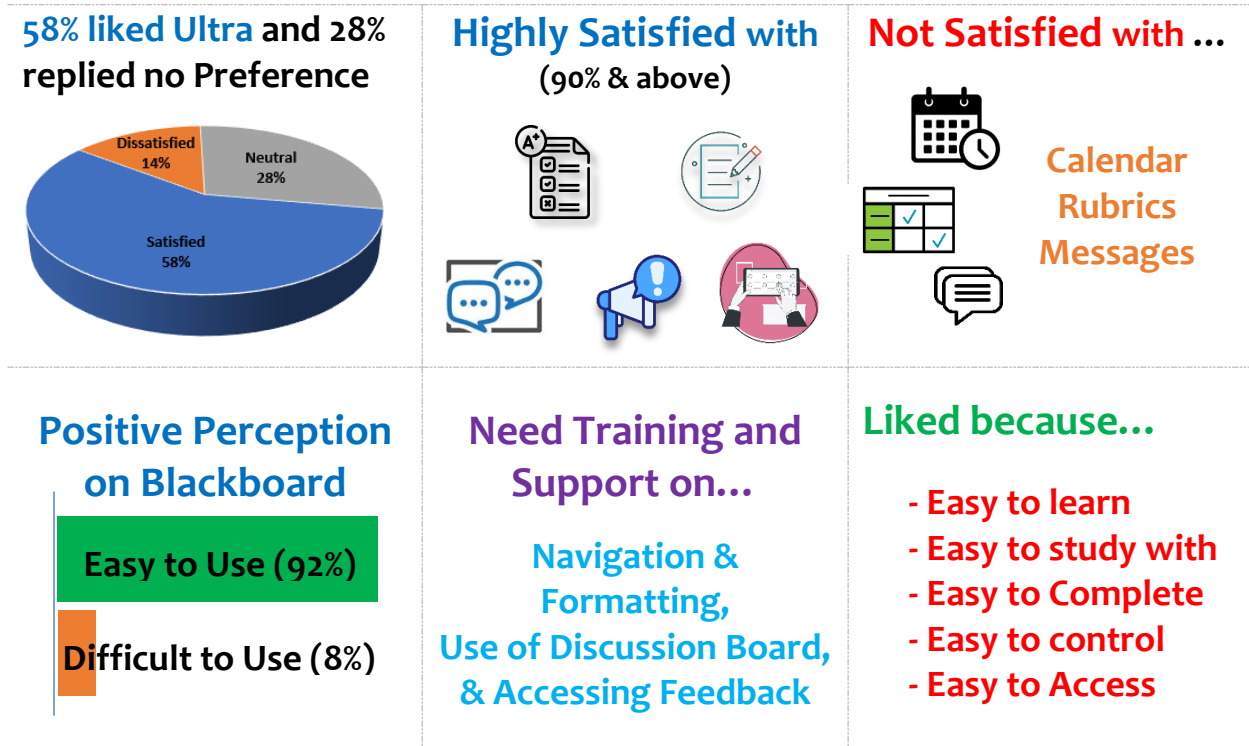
58% liked Ultra and 28% replied no Preference

Dissatisfied 14%

Neutral 28%

Satisfied 58%

Highly Satisfied with (90% & above)

A+

Not Satisfied with …

Calendar
Rubrics
Messages

Positive Perception on Blackboard

Easy to Use (92%)

Difficult to Use (8%)

Need Training and Support on…

Navigation & Formatting,
Use of Discussion Board,
& Accessing Feedback

Liked because…

- Easy to learn
- Easy to study with
- Easy to Complete
- Easy to control
- Easy to Access